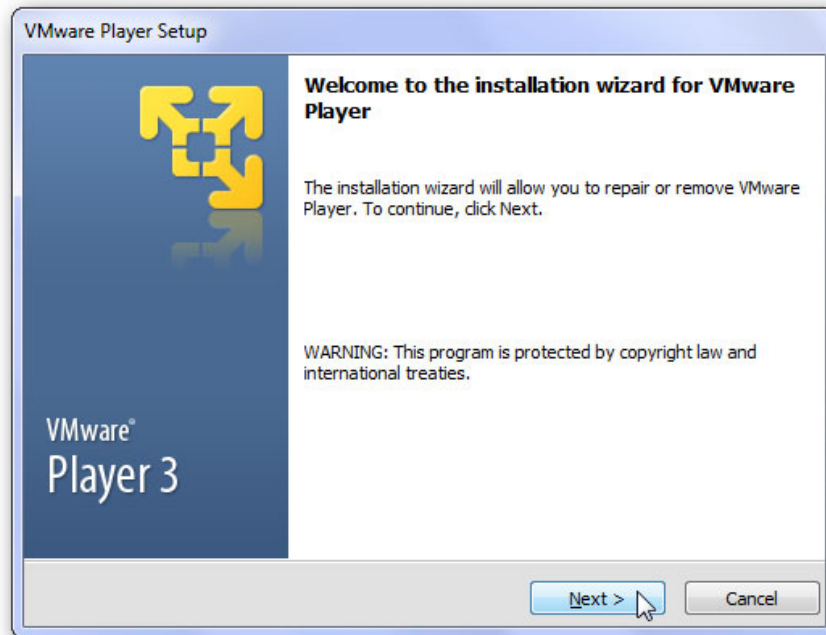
VMware Player Setup

VMware®
Player 3

Welcome to the installation wizard for VMware Player

The installation wizard will allow you to repair or remove VMware Player. To continue, click Next.

WARNING: This program is protected by copyright law and international treaties.

Next >

Cancel